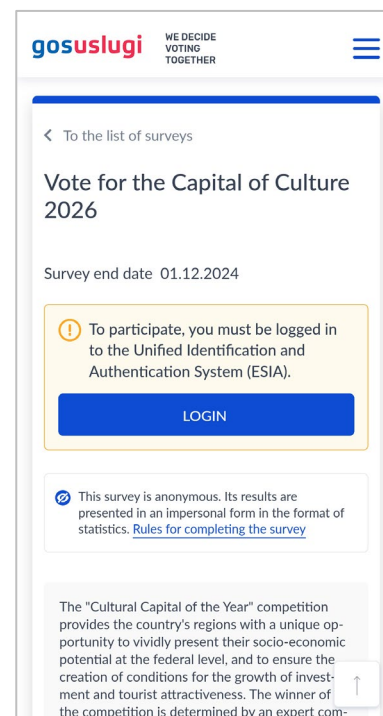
gosuslugi WE DECIDE VOTING TOGETHER

To the list of surveys

Vote for the Capital of Culture 2026

Survey end date 01.12.2024

To participate, you must be logged in to the Unified Identification and Authentication System (ESIA).

LOGIN

This survey is anonymous. Its results are presented in an impersonal form in the format of statistics. Rules for completing the survey

The "Cultural Capital of the Year" competition provides the country's regions with a unique opportunity to vividly present their socio-economic potential at the federal level, and to ensure the creation of conditions for the growth of investment and tourist attractiveness. The winner of the competition is determined by an expert com-